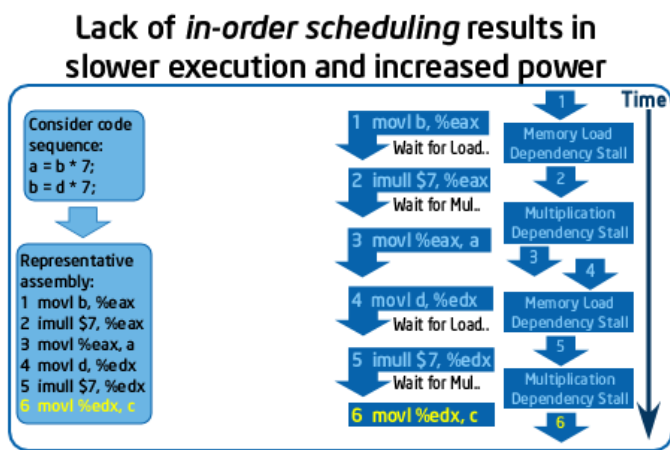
Lack of *in-order scheduling* results in slower execution and increased power

Consider code sequence:
a = b * 7;
b = d * 7;

Representative assembly:
1 movl b, %eax
2 imull $7, %eax
3 movl %eax, a
4 movl d, %edx
5 imull $7, %edx
6 movl %edx, c

1 movl b, %eax
Wait for Load..
2 imull $7, %eax
Wait for Mul..
3 movl %eax, a
4 movl d, %edx
Wait for Load..
5 imull $7, %edx
Wait for Mul..
6 movl %edx, c

1
Memory Load Dependency Stall
2
Multiplication Dependency Stall
3
4
Memory Load Dependency Stall
5
Multiplication Dependency Stall
6

Time